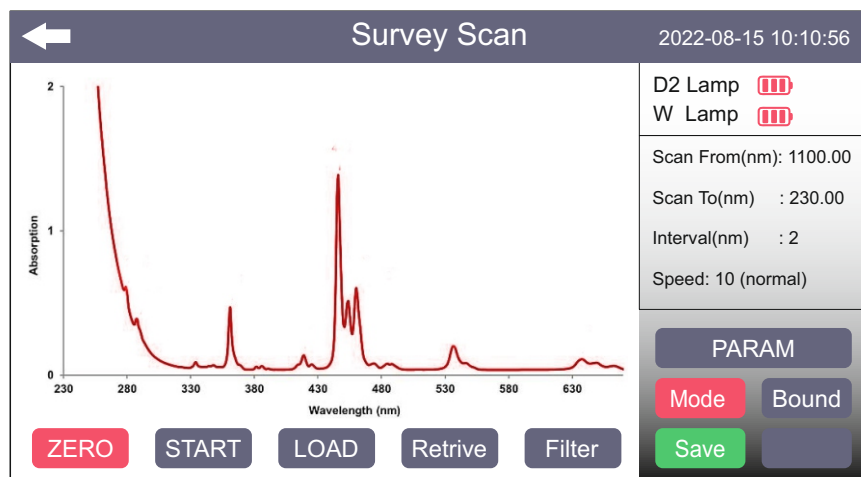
Survey Scan

2022-08-15 10:10:56

2
1
0
Absorption
230 280 330 380 430 480 530 580 630
Wavelength (nm)

D2 Lamp
W Lamp

Scan From(nm): 1100.00
Scan To(nm) : 230.00
Interval(nm) : 2
Speed: 10 (normal)

PARAM
Mode
Bound
Save

ZERO
START
LOAD
Retrive
Filter